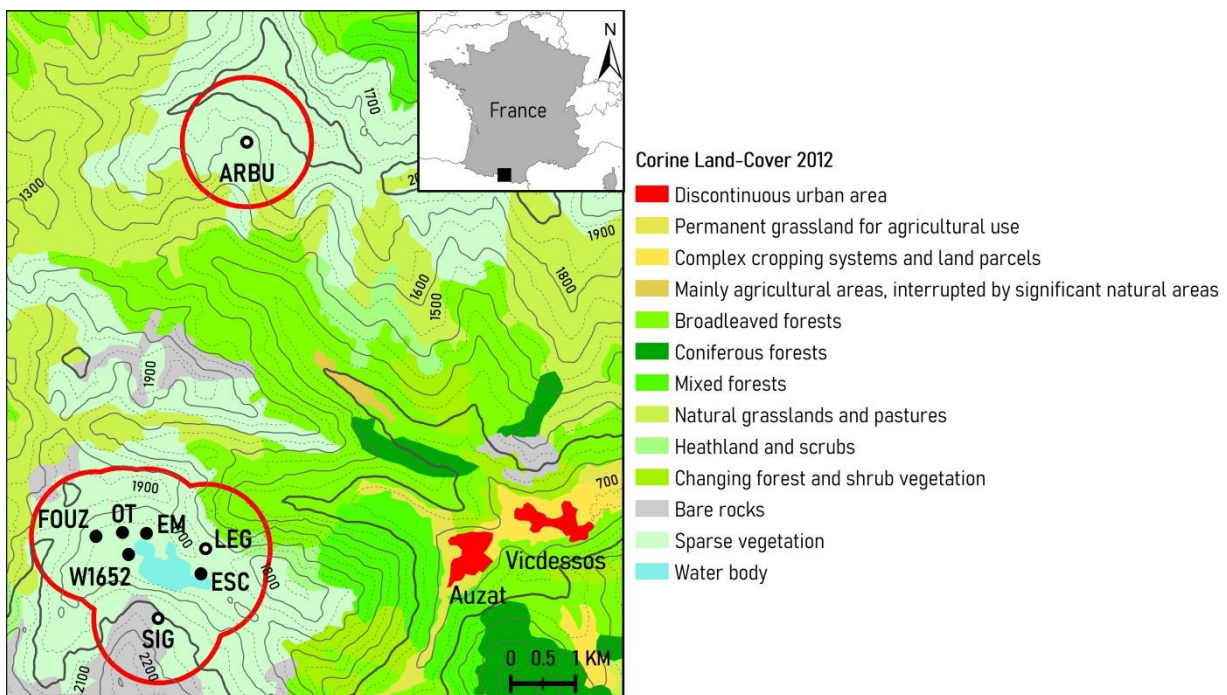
France
N

ARBU
1700
1300
29
1900
1800
1600
1500
1900
1900
700
FOUZ
OT
EM
LEG
W1652
ESC
SIG
2200
2100
Vicdessos
Auzat
0 0.5 1 KM

Corine Land-Cover 2012
Discontinuous urban area
Permanent grassland for agricultural use
Complex cropping systems and land parcels
Mainly agricultural areas, interrupted by significant natural areas
Broadleaved forests
Coniferous forests
Mixed forests
Natural grasslands and pastures
Heathland and scrubs
Changing forest and shrub vegetation
Bare rocks
Sparse vegetation
Water body